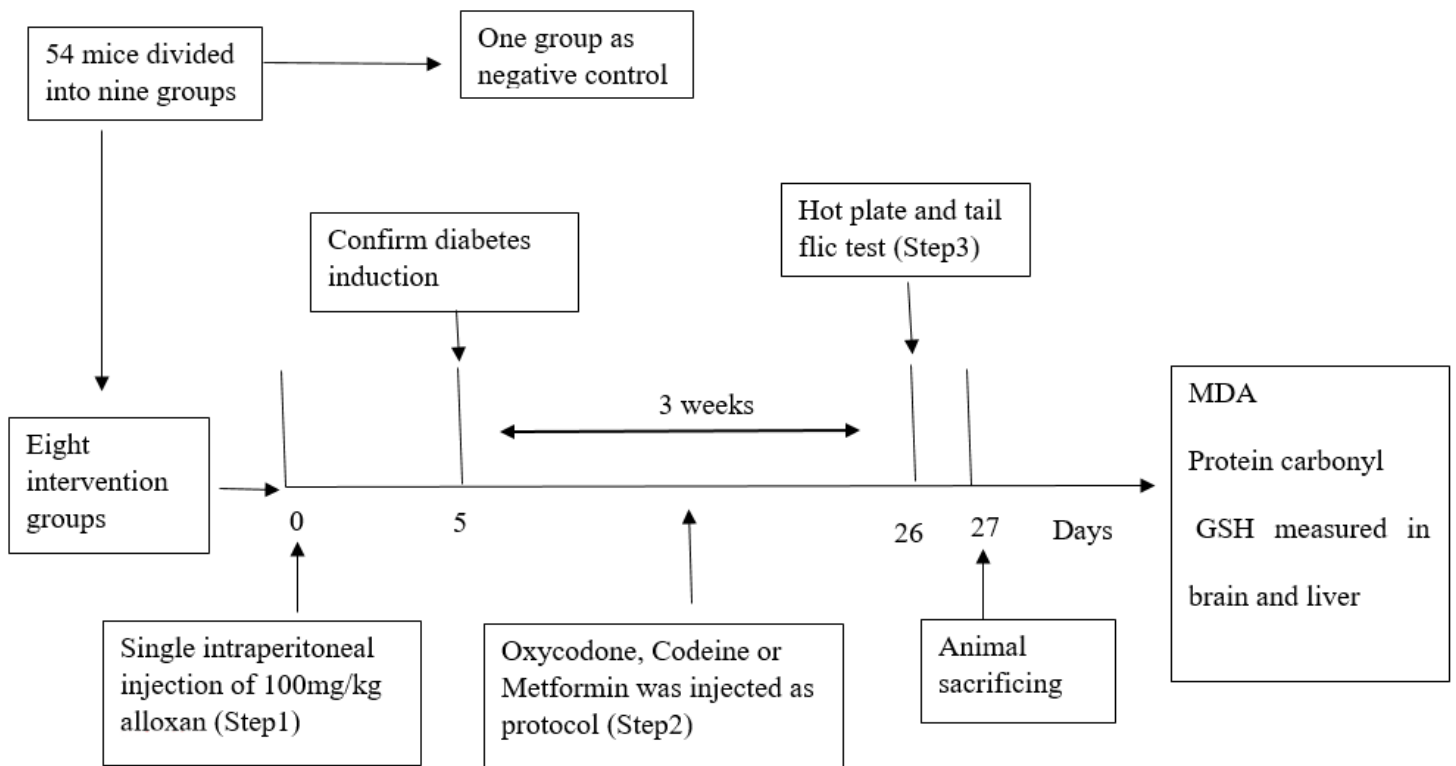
54 mice divided into nine groups

One group as negative control

Hot plate and tail flic test (Step3)

Confirm diabetes induction

3 weeks

MDA

Protein carbonyl

GSH measured in brain and liver

Eight intervention groups

0

5

26

27

Days

Single intraperitoneal injection of 100mg/kg alloxan (Step1)

Oxycodone, Codeine or Metformin was injected as protocol (Step2)

Animal sacrificing